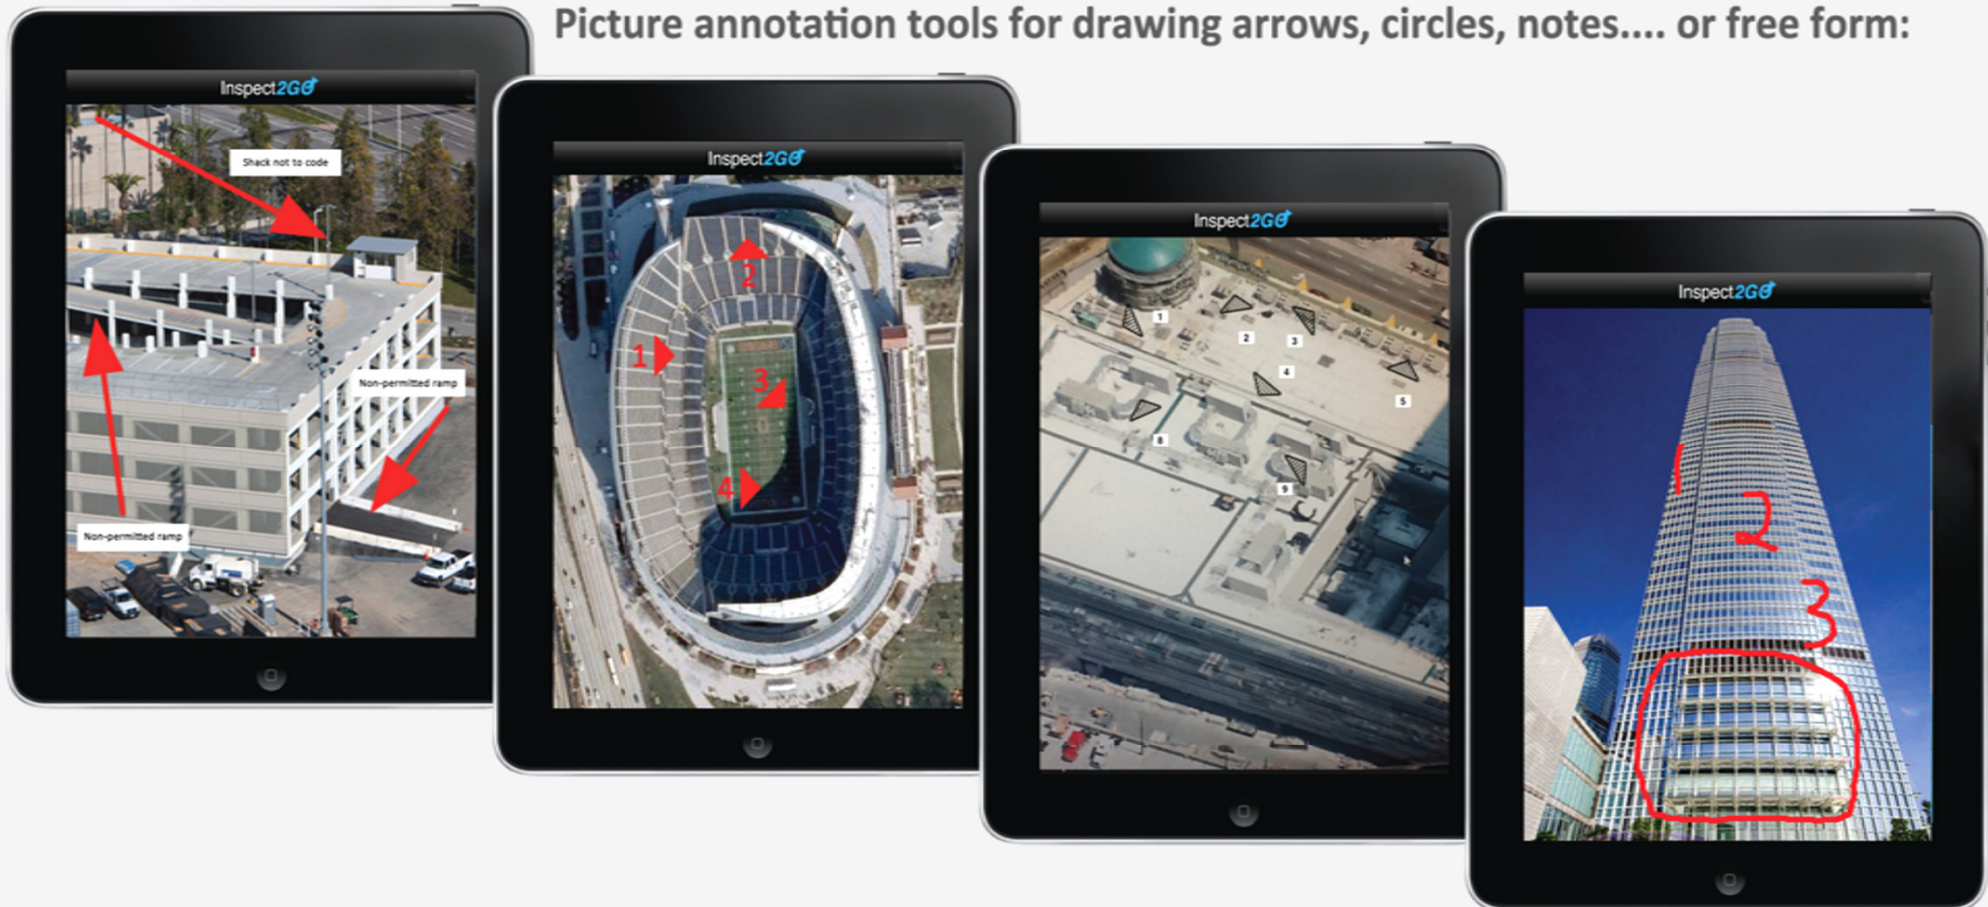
Picture annotation tools for drawing arrows, circles, notes.... or free form:

Inspect2GO

Shack not to code

Non-permitted ramp

Non-permitted ramp

Inspect2GO

2

1

3

4

Inspect2GO

1

2

3

4

5

8

9

Inspect2GO

1

2

3